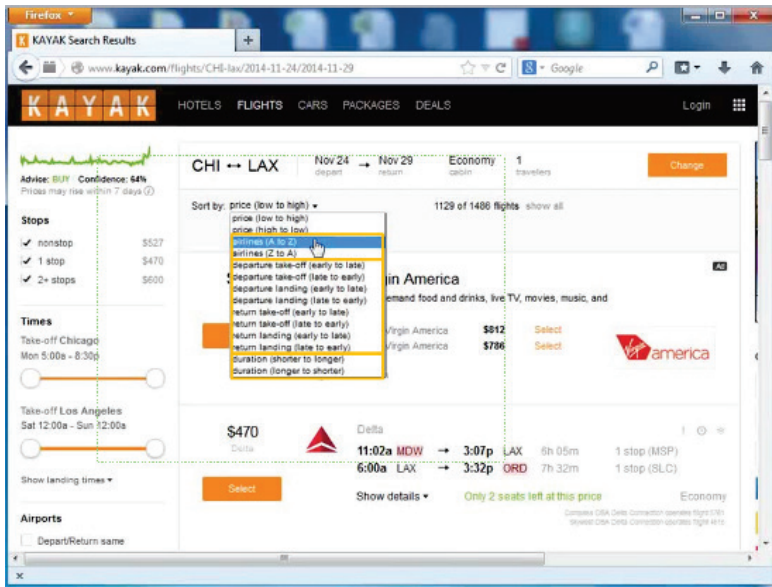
Firefox

KAYAK Search Results

www.kayak.com/flights/CHI-lax/2014-11-24/2014-11-29

Google

KAYAK

HOTELS FLIGHTS CARS PACKAGES DEALS

Login

Advice: BUY Confidence: 64%
Prices may rise within 7 days

Stops

nonstop $527
1 stop $470
2+ stops $600

Times

Take-off Chicago
Mon 5:00a - 8:30p

Take-off Los Angeles
Sat 12:00a - Sun 12:00a

Show landing times

Airports

Depart/Return same

CHI ↔ LAX Nov 24 depart → Nov 29 return Economy cabin 1 travellers

Change

Sort by: price (low to high)

price (low to high)
price (high to low)
airlines (A to Z)
airlines (Z to A)
departure take-off (early to late)
departure take-off (late to early)
departure landing (early to late)
departure landing (late to early)
return take-off (early to late)
return take-off (late to early)
return landing (early to late)
return landing (late to early)
duration (shorter to longer)
duration (longer to shorter)

1129 of 1486 flights show all

Ad

in America

emand food and drinks, live TV, movies, music, and

Virgin America $812 Select
Virgin America $786 Select

america

$470
Delta

Delta

11:02a MDW → 3:07p LAX 6h 05m 1 stop (MSP)
6:00a LAX → 3:32p ORD 7h 32m 1 stop (SLC)

Select

Show details

Only 2 seats left at this price

Economy

Compass DBA Delta Connection operates flight 5781
SkyWest DBA Delta Connection operates flight 4614